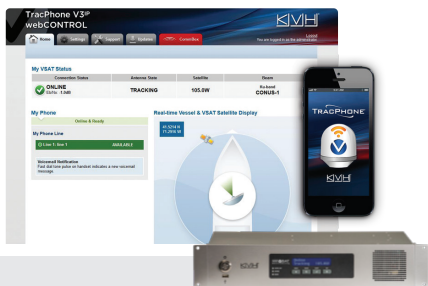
TracPhone V3IP
webCONTROL

KVH

Home
Settings
Support
Updates
Connect

Logout
You are logged in as the administrator

My VSAT Status

| Connection Status | Antenna State | Satellite | Beam |
|---|---|---|---|
| ONLINE | TRACKING | 105.0W | Ku-band CONUS-1 |

My Phone

Online & Ready

My Phone Line

Line 1: line 1 AVAILABLE

Voicemail Notification
Fast dial tone pulse on handset indicates a new voicemail message.

Real-time Vessel & VSAT Satellite Display

TRACPHONE

KVH

KVH